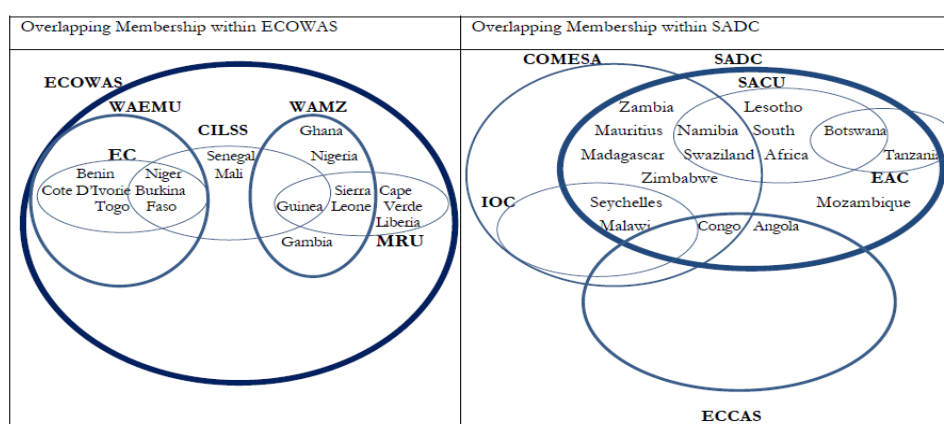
| Overlapping Membership within ECOWAS | Overlapping Membership within SADC |
|---|---|

ECOWAS
WAEMU
EC
Benin
Cote D'Ivorie
Togo
Niger
Burkina
Faso
CILSS
Senegal
Mali
WAMZ
Ghana
Nigeria
Guinea
Sierra
Leone
Cape
Verde
Liberia
Gambia
MRU

COMESA
SADC
SACU
Zambia
Mauritius
Madagascar
Namibia
Swaziland
Lesotho
South
Africa
Botswana
Tanzania
Zimbabwe
EAC
Mozambique
IOC
Seychelles
Malawi
Congo
Angola
ECCAS